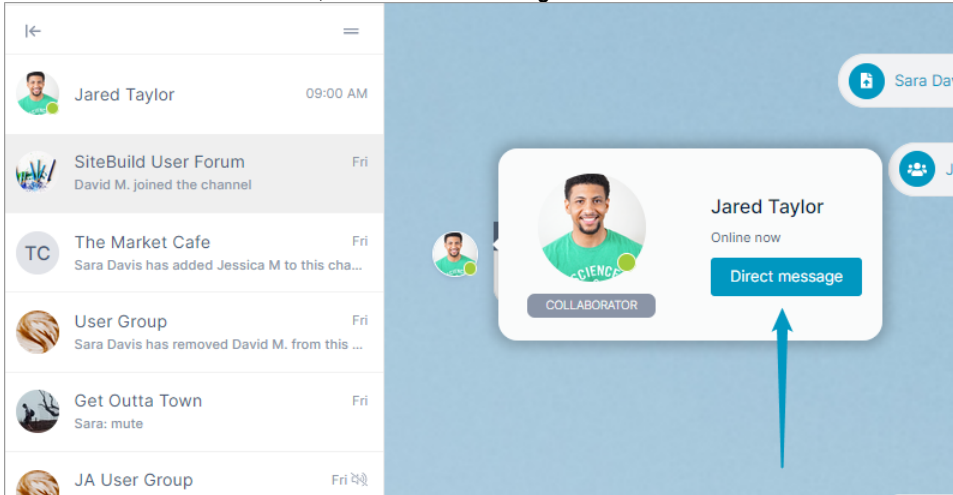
Jared Taylor 09:00 AM

SiteBuild User Forum Fri
David M. joined the channel

TC The Market Cafe Fri
Sara Davis has added Jessica M to this cha...

User Group Fri
Sara Davis has removed David M. from this ...

Get Outta Town Fri
Sara: mute

JA User Group Fri

Sara Da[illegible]

J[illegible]

COLLABORATOR

Jared Taylor
Online now
Direct message